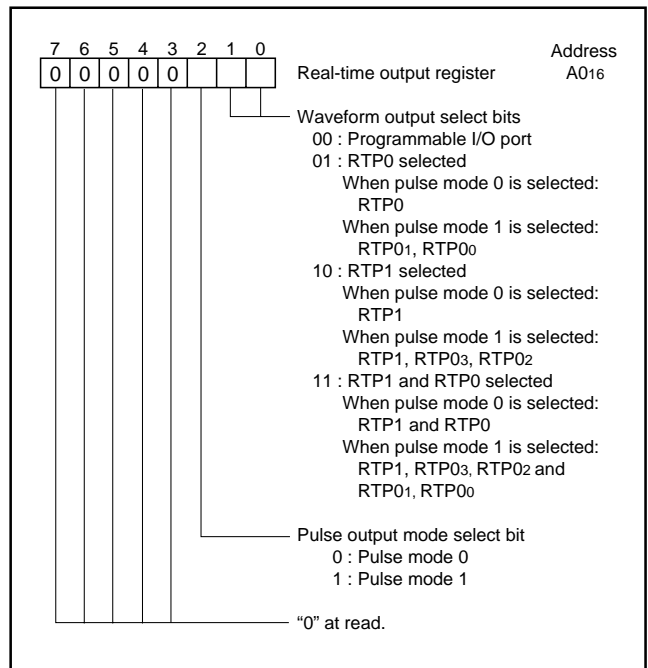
7 6 5 4 3 2 1 0

| 0 | 0 | 0 | 0 | 0 | | | |
|---|---|---|---|---|---|---|---|

Real-time output register

Address
$A0_{16}$

Waveform output select bits
00 : Programmable I/O port
01 : RTP0 selected
When pulse mode 0 is selected:
RTP0
When pulse mode 1 is selected:
$RTP0_1$, $RTP0_0$
10 : RTP1 selected
When pulse mode 0 is selected:
RTP1
When pulse mode 1 is selected:
RTP1, $RTP0_3$, $RTP0_2$
11 : RTP1 and RTP0 selected
When pulse mode 0 is selected:
RTP1 and RTP0
When pulse mode 1 is selected:
RTP1, $RTP0_3$, $RTP0_2$ and
$RTP0_1$, $RTP0_0$

Pulse output mode select bit
0 : Pulse mode 0
1 : Pulse mode 1

“0” at read.